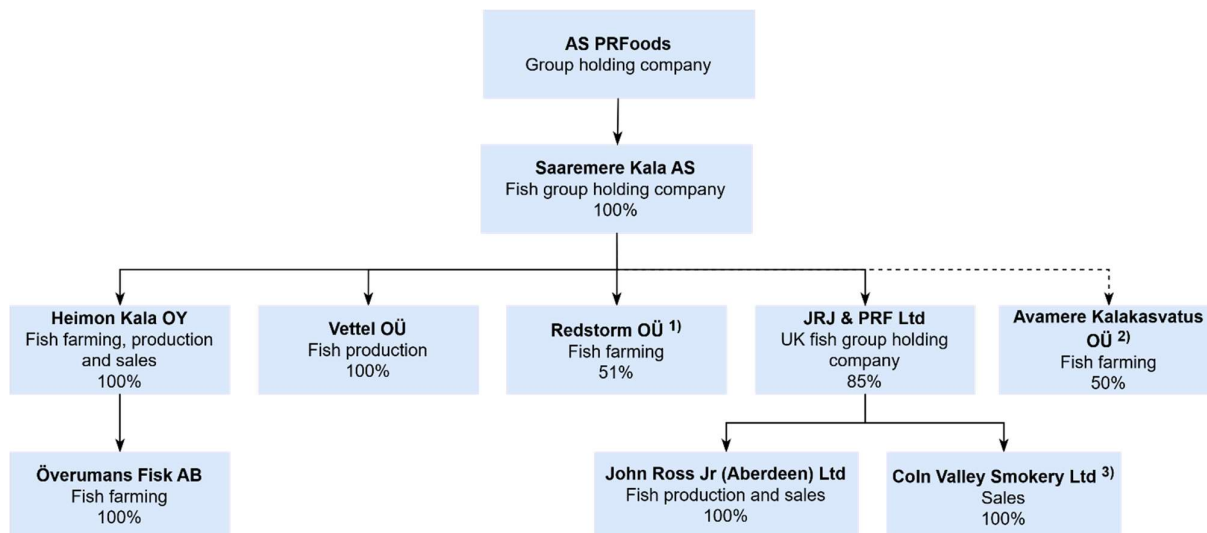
**AS PRFoods**
Group holding company

**Saaremere Kala AS**
Fish group holding company
100%

**Heimon Kala OY**
Fish farming, production and sales
100%

**Vettel OÜ**
Fish production
100%

**Redstorm OÜ $^{1)}$**
Fish farming
51%

**JRJ & PRF Ltd**
UK fish group holding company
85%

**Avamere Kalakasvatus OÜ $^{2)}$**
Fish farming
50%

**Överumans Fisk AB**
Fish farming
100%

**John Ross Jr (Aberdeen) Ltd**
Fish production and sales
100%

**Coln Valley Smokery Ltd $^{3)}$**
Sales
100%